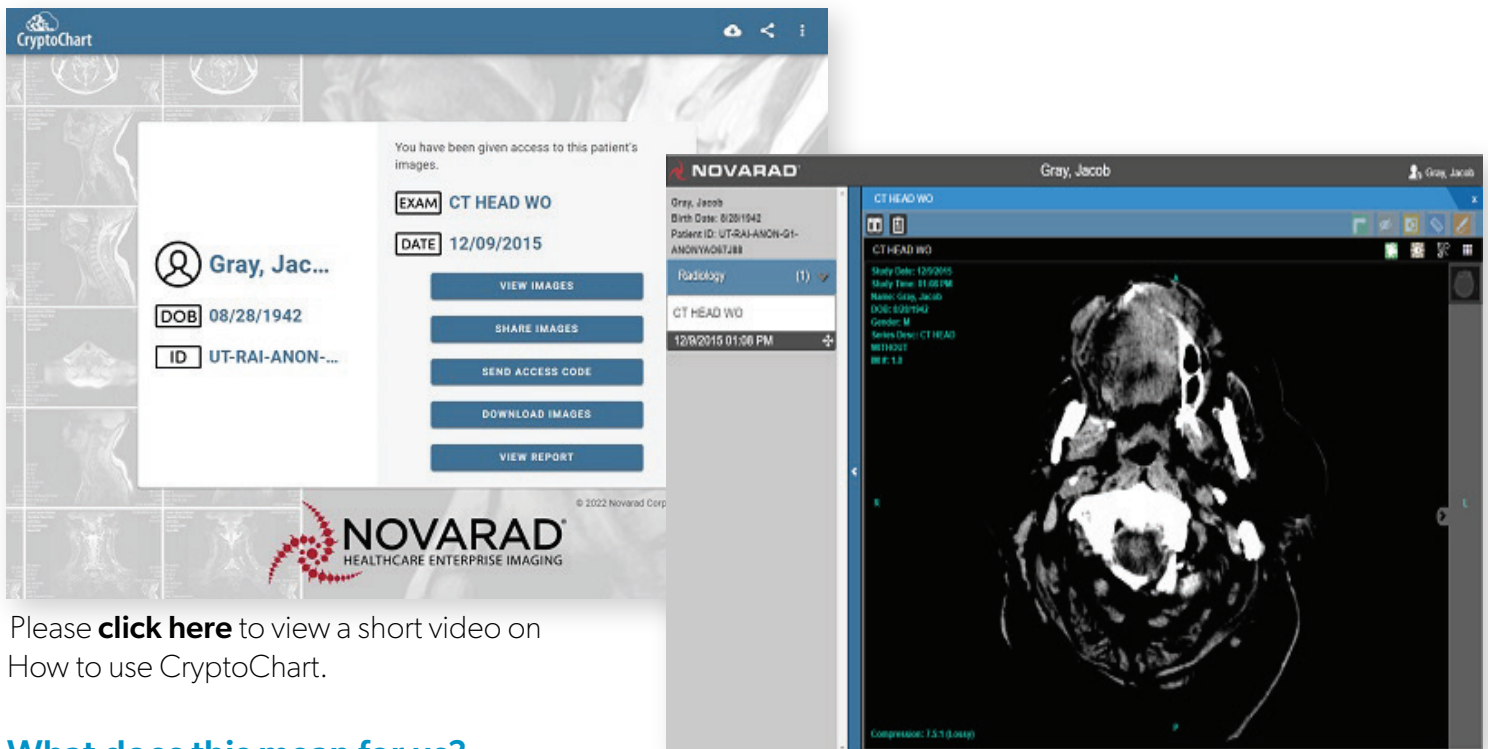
CryptoChart

You have been given access to this patient's images.

EXAM CT HEAD WO

DATE 12/09/2015

Gray, Jac...

DOB 08/28/1942

ID UT-RAI-ANON-...

VIEW IMAGES

SHARE IMAGES

SEND ACCESS CODE

DOWNLOAD IMAGES

VIEW REPORT

© 2022 Novarad Corp

NOVARAD
HEALTHCARE ENTERPRISE IMAGING

NOVARAD

Gray, Jacob

Gray, Jacob

Gray, Jacob
Birth Date: 8/28/1942
Patient ID: UT-RAI-ANON-G1-ANONYAO67J88

Radiology (1)

CT HEAD WO

12/9/2015 01:08 PM

CT HEAD WO

CT HEAD WO

Study Date: 12/9/2015
Study Time: 01:08 PM
Name: Gray, Jacob
DOB: 8/28/1942
Gender: M
Series Desc: CT HEAD WITHOUT
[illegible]: 1.0

R

L

Compression: 7.5:1 (Lossy)

Please **click here** to view a short video on How to use CryptoChart.

What does this mean for us?